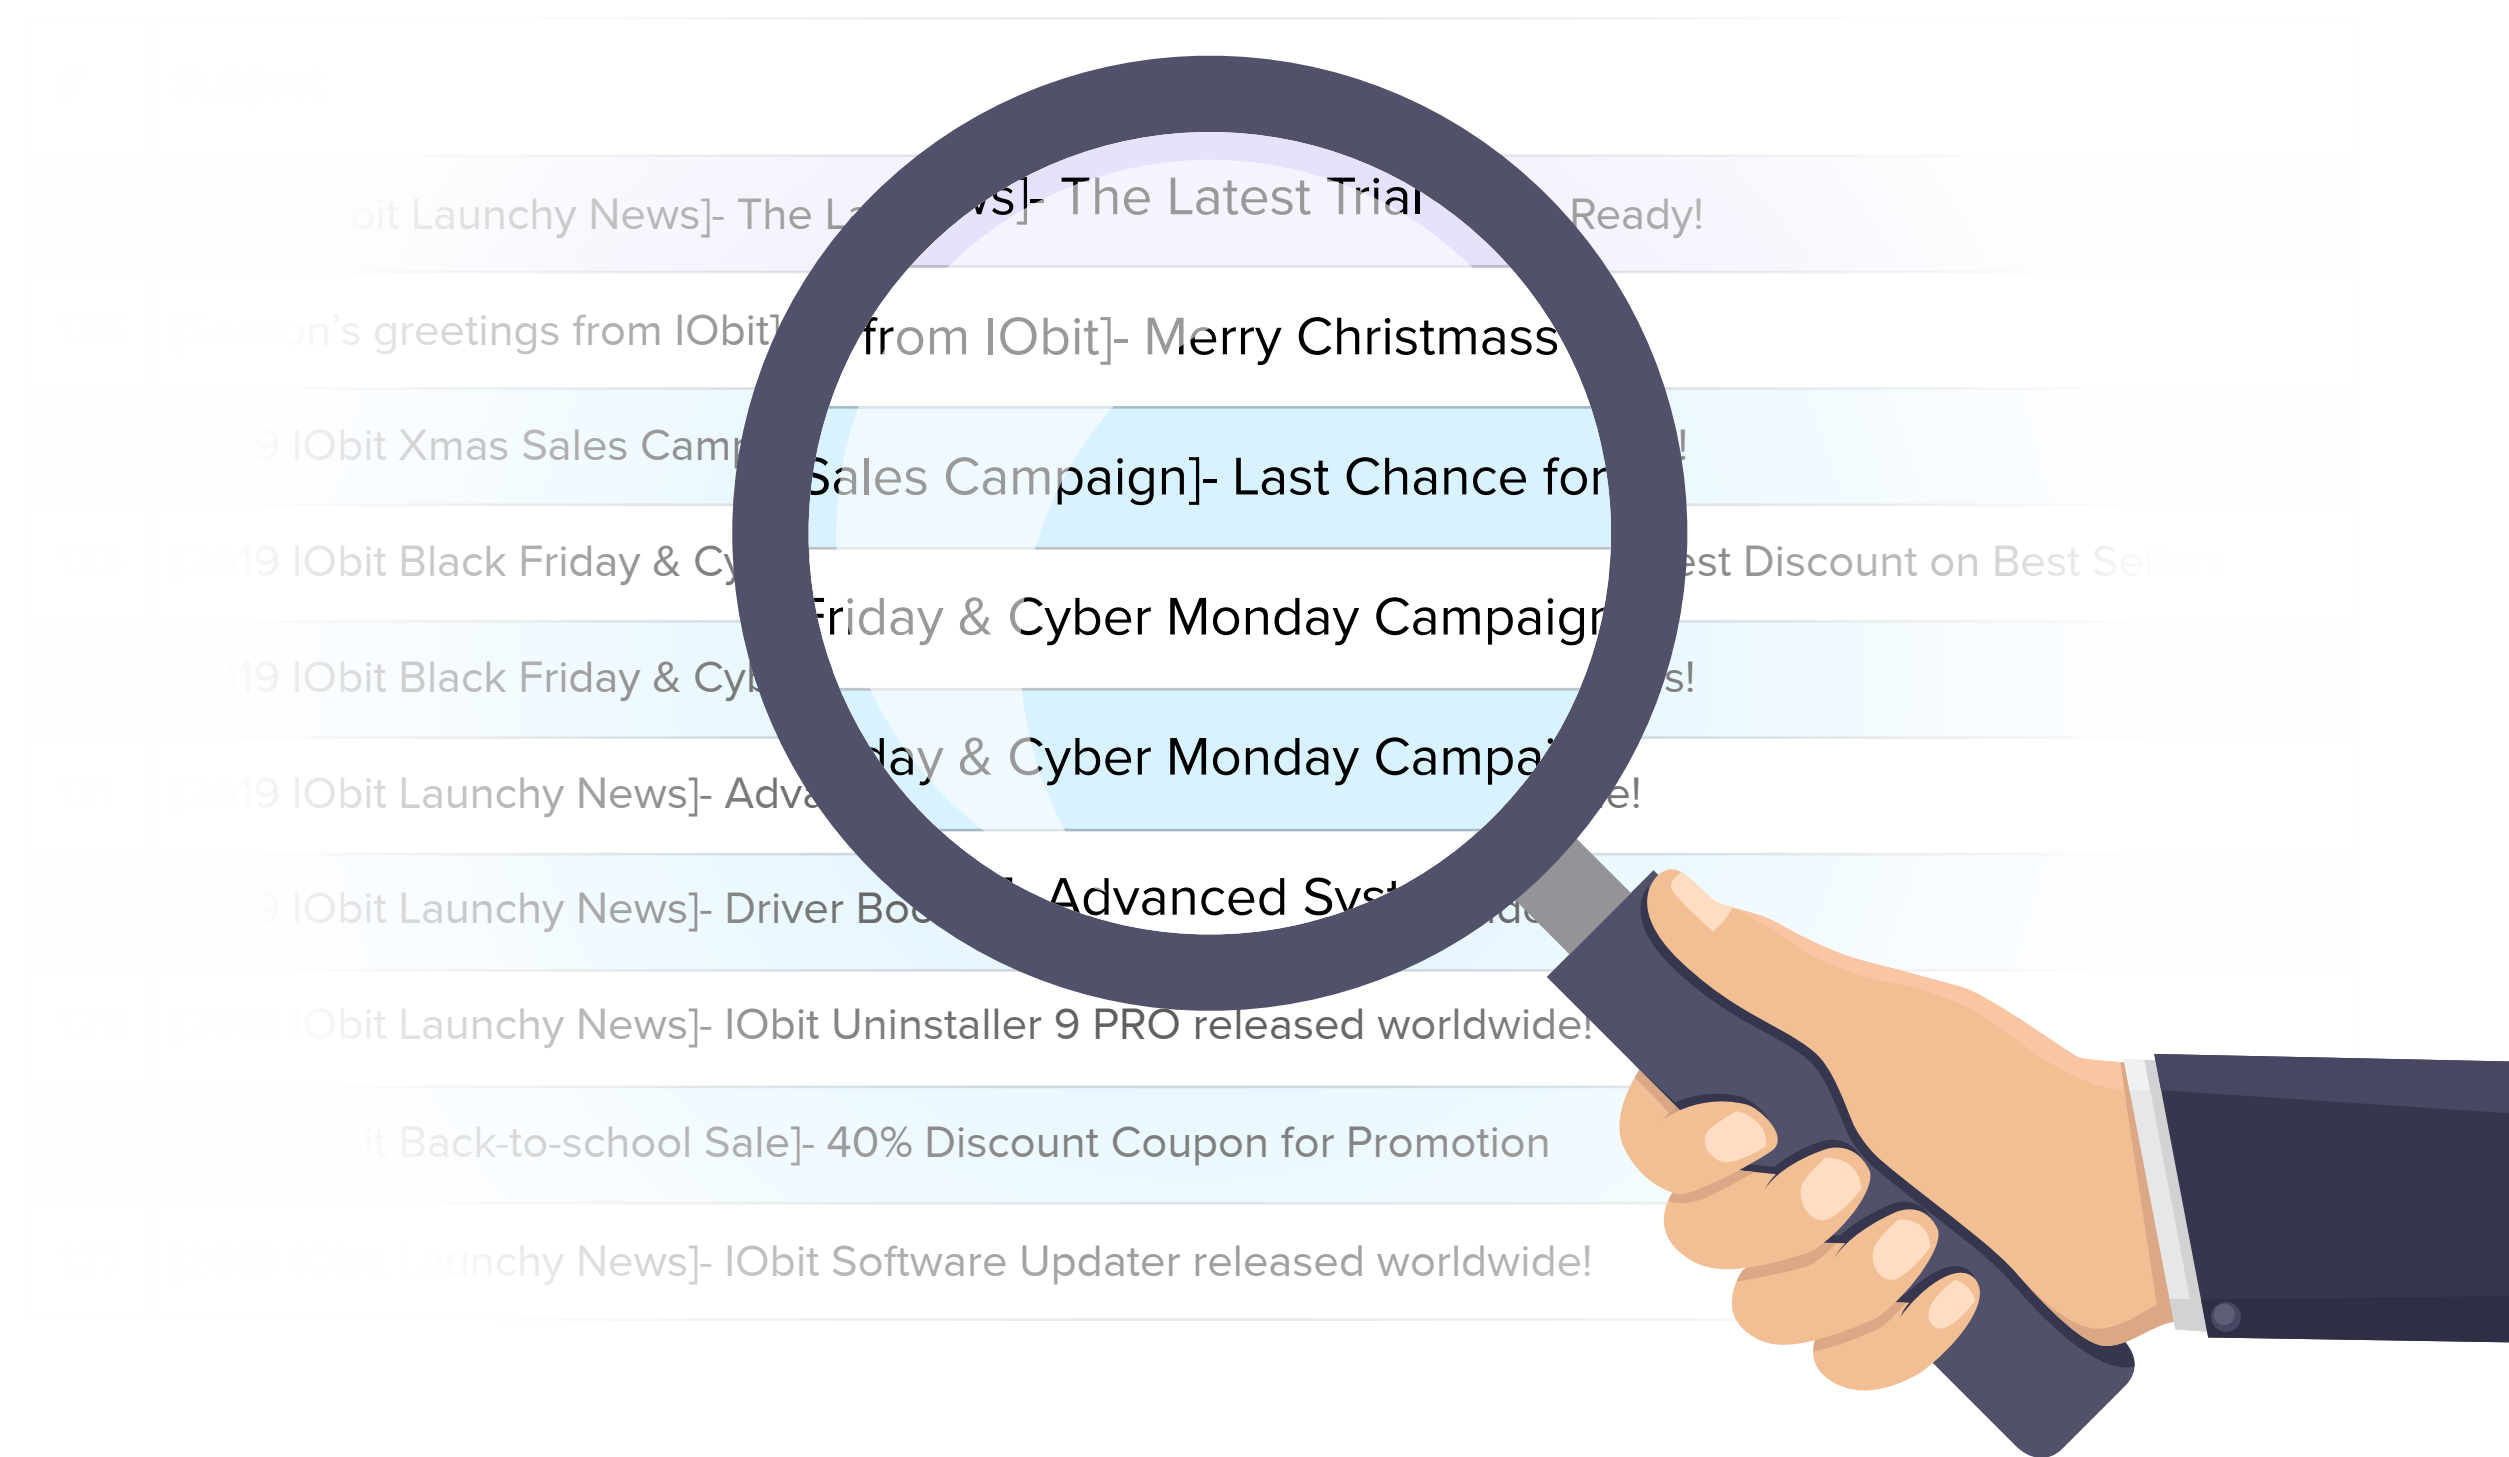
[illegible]bit Launchy News]- The La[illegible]ws]- The Latest Trial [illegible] Ready!

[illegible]on's greetings from IObit] from IObit]- Merry Christmass

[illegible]9 IObit Xmas Sales Camp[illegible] Sales Campaign]- Last Chance for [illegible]!

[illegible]019 IObit Black Friday & Cy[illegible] Friday & Cyber Monday Campaign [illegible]est Discount on Best Se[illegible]

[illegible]19 IObit Black Friday & Cyb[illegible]day & Cyber Monday Campa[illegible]s!

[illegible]19 IObit Launchy News]- Adva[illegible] Advanced Sys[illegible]e!

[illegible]9 IObit Launchy News]- Driver Boo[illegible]

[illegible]IObit Launchy News]- IObit Uninstaller 9 PRO released worldwide!

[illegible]it Back-to-school Sale]- 40% Discount Coupon for Promotion

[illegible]unchy News]- IObit Software Updater released worldwide!